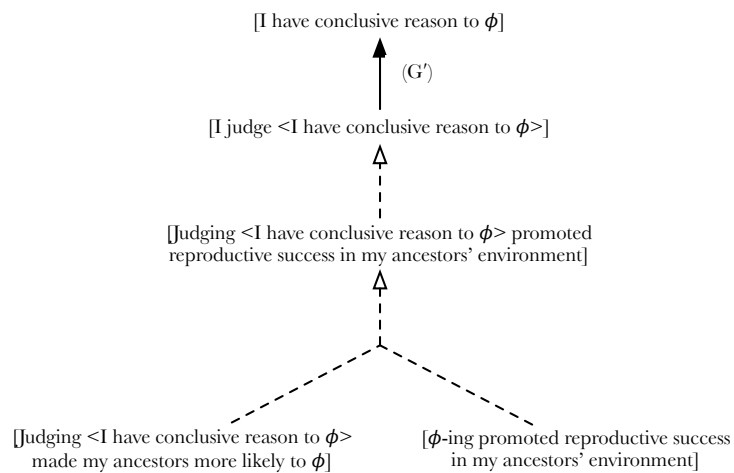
[I have conclusive reason to $\phi$]

(G′)

[I judge <I have conclusive reason to $\phi$>]

[Judging <I have conclusive reason to $\phi$> promoted reproductive success in my ancestors' environment]

[Judging <I have conclusive reason to $\phi$> made my ancestors more likely to $\phi$]

[$\phi$-ing promoted reproductive success in my ancestors' environment]